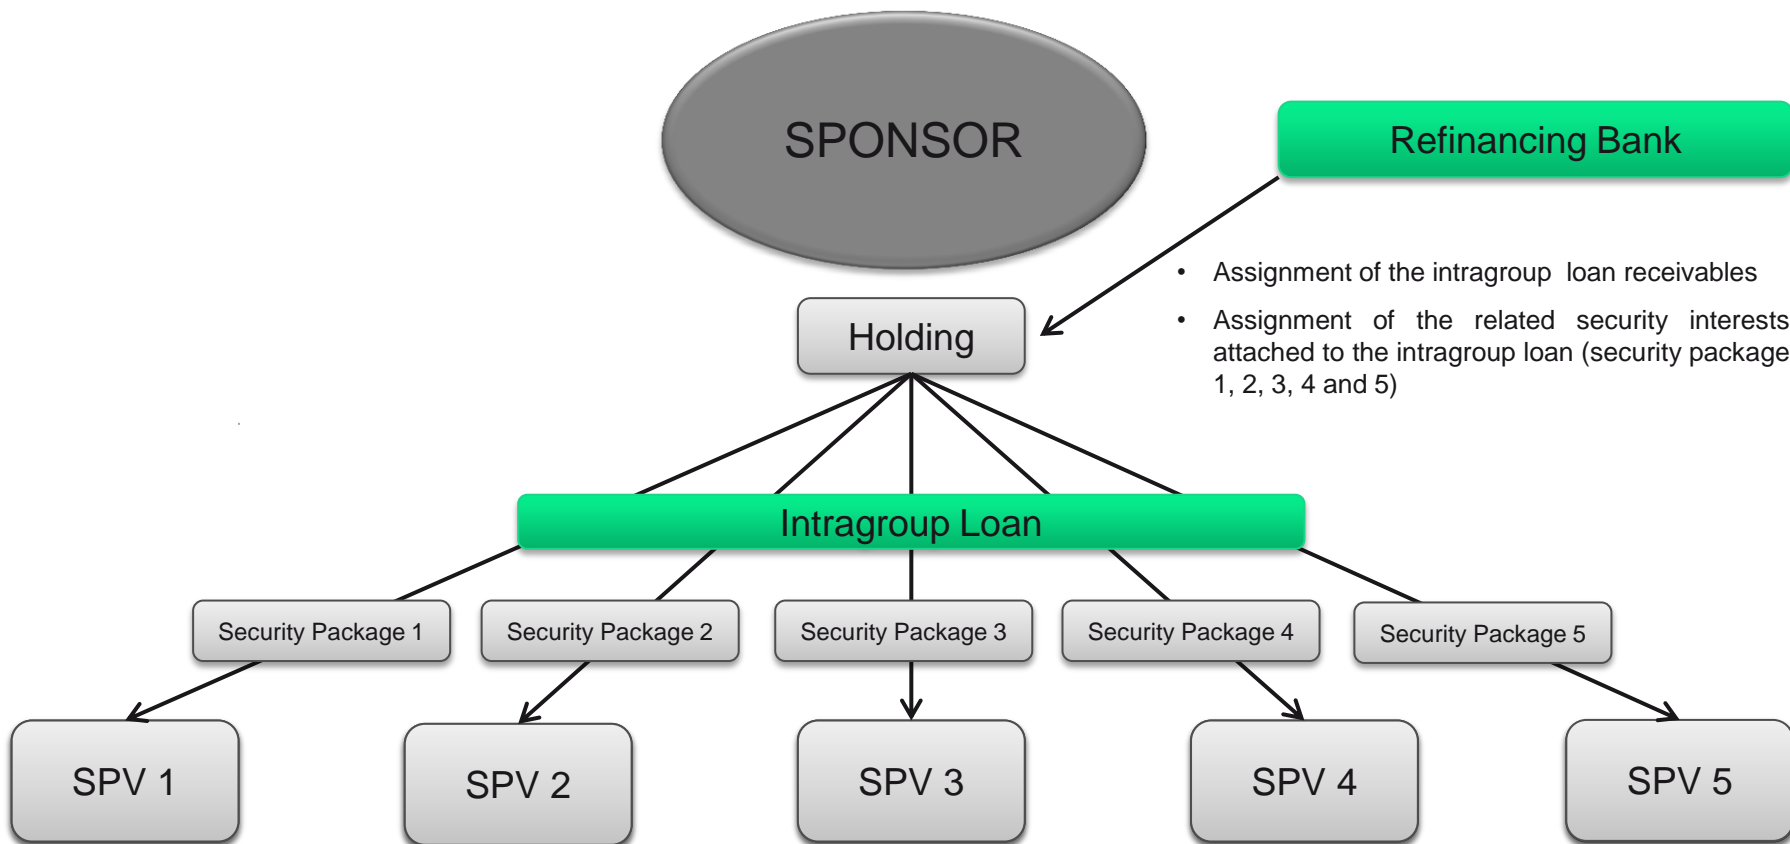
SPONSOR

Refinancing Bank

- Assignment of the intragroup loan receivables
- Assignment of the related security interests attached to the intragroup loan (security package 1, 2, 3, 4 and 5)

Holding

Intragroup Loan

Security Package 1

Security Package 2

Security Package 3

Security Package 4

Security Package 5

SPV 1

SPV 2

SPV 3

SPV 4

SPV 5